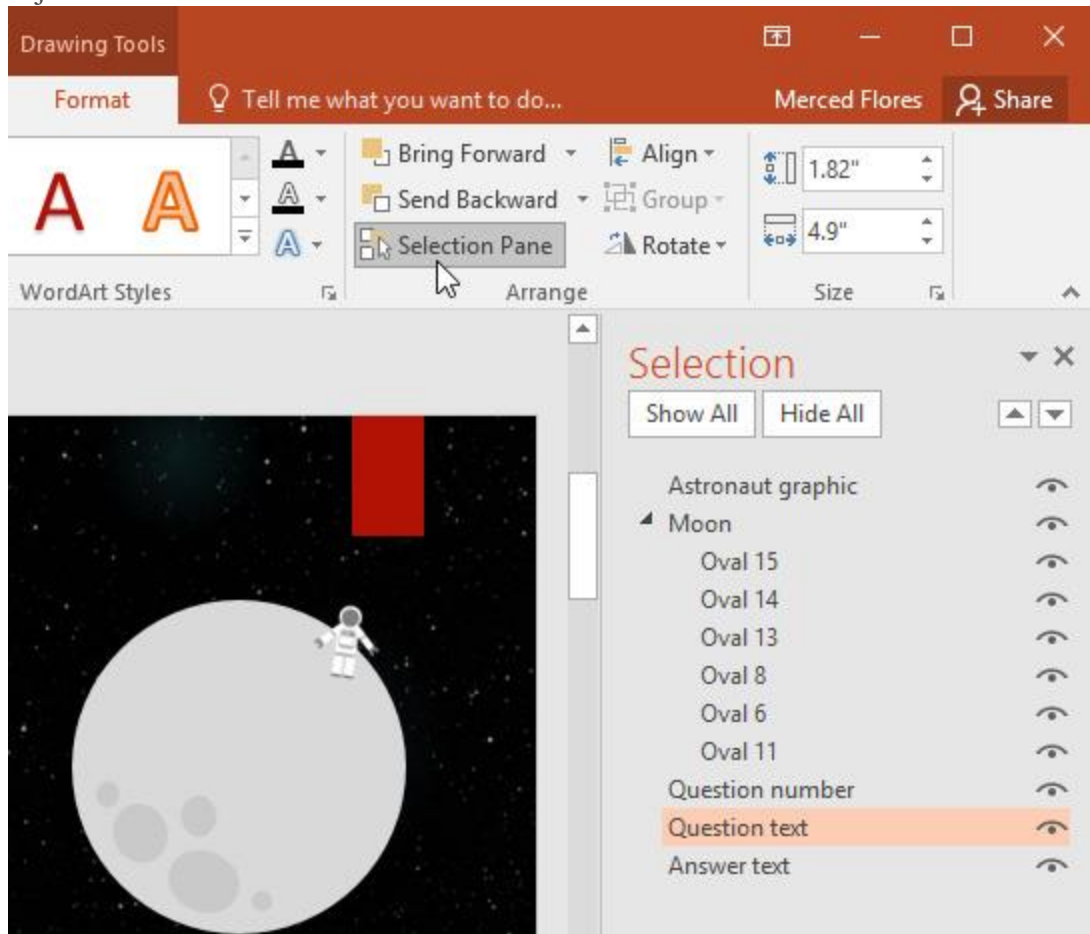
Drawing Tools

Format

Tell me what you want to do...

Merced Flores

Share

A

A

Bring Forward

Send Backward

Selection Pane

Align

Group

Rotate

1.82"

4.9"

WordArt Styles

Arrange

Size

Selection

Show All

Hide All

Astronaut graphic

Moon

Oval 15

Oval 14

Oval 13

Oval 8

Oval 6

Oval 11

Question number

Question text

Answer text